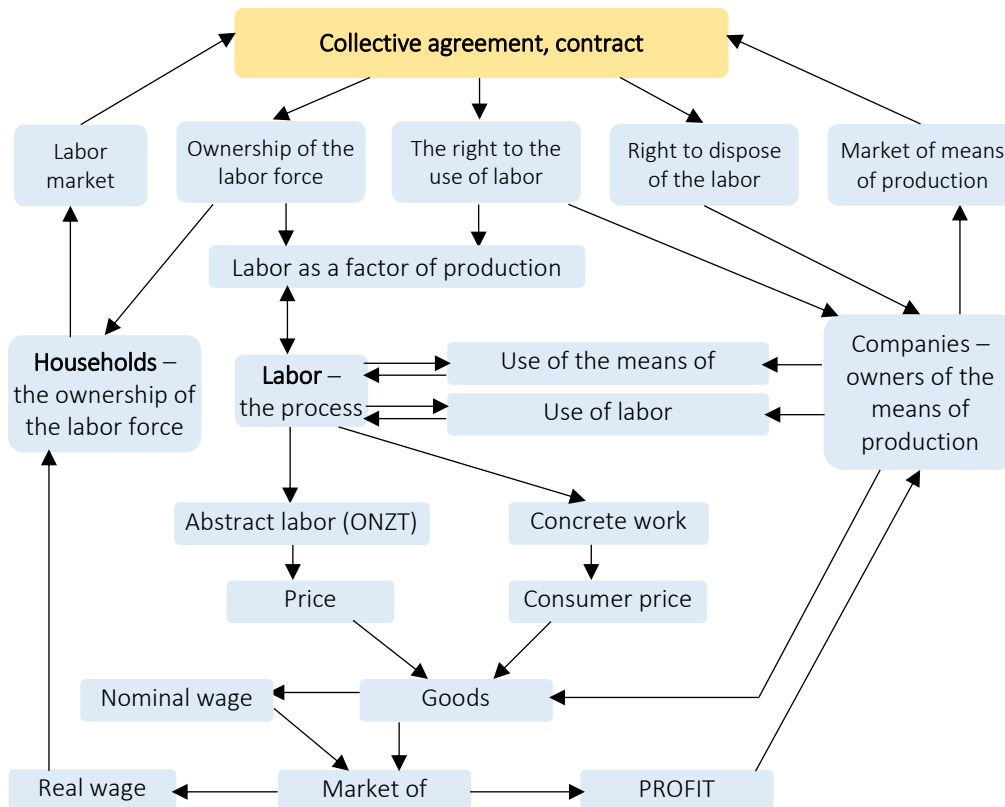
Collective agreement, contract

Labor market

Ownership of the labor force

The right to the use of labor

Right to dispose of the labor

Market of means of production

Labor as a factor of production

Households – the ownership of the labor force

Labor – the process

Use of the means of

Use of labor

Companies – owners of the means of production

Abstract labor (ONZT)

Concrete work

Price

Consumer price

Nominal wage

Goods

Real wage

Market of

PROFIT